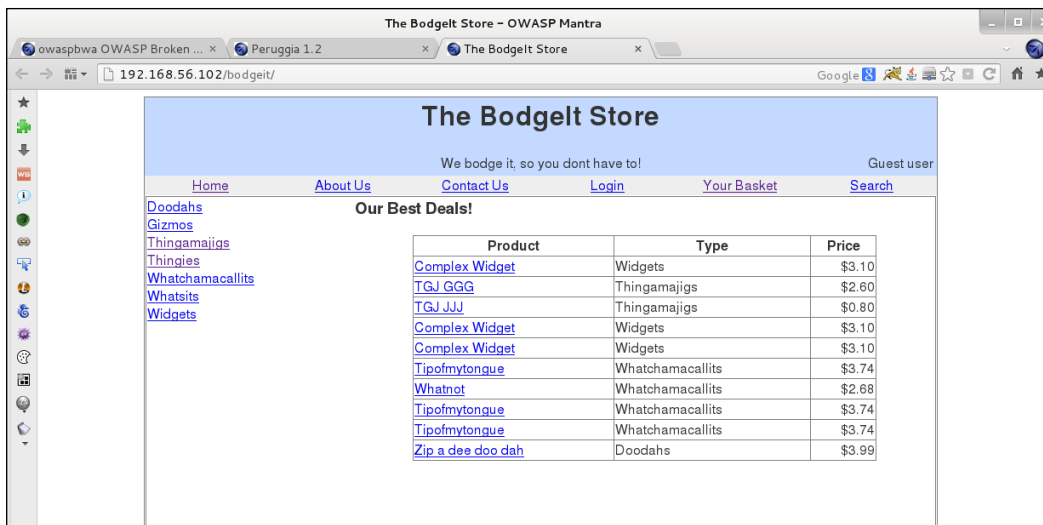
The BodgeIt Store - OWASP Mantra

owaspbwa OWASP Broken ... × Peruggia 1.2 × The BodgeIt Store ×

192.168.56.102/bodgeit/

Google

The BodgeIt Store

We bodge it, so you dont have to!

Guest user

Home About Us Contact Us Login Your Basket Search

Doodahs
Gizmos
Thingamajigs
Thingies
Whatchamacallits
Whatsits
Widgets

Our Best Deals!

| Product | Type | Price |
|---|---|---|
| Complex Widget | Widgets | $3.10 |
| TGJ GGG | Thingamajigs | $2.60 |
| TGJ JJJ | Thingamajigs | $0.80 |
| Complex Widget | Widgets | $3.10 |
| Complex Widget | Widgets | $3.10 |
| Tipofmytongue | Whatchamacallits | $3.74 |
| Whatnot | Whatchamacallits | $2.68 |
| Tipofmytongue | Whatchamacallits | $3.74 |
| Tipofmytongue | Whatchamacallits | $3.74 |
| Zip a dee doo dah | Doodahs | $3.99 |